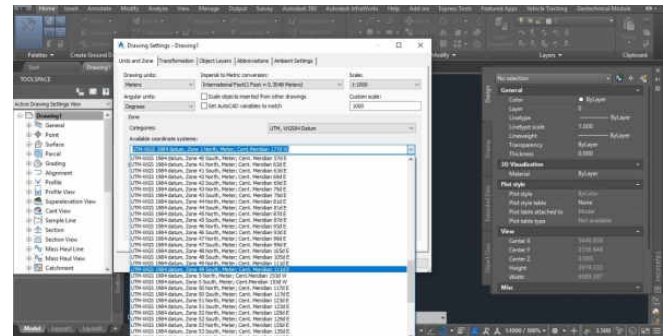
Home Insert Annotate Modify Analyze View Manage Output Survey Autodesk 360 Autodesk InfraWorks Help Add-ins Express Tools Featured Apps Vehicle Tracking Geotechnical Module

Palettes Create Ground D Layers Clipboard

TOOLSPACE

Active Drawing Settings View

Drawing1
General
Point
Surface
Parcel
Grading
Alignment
Profile
Profile View
Superelevation View
Cant View
Sample Line
Section
Section View
Mass Haul Line
Mass Haul View
Catchment

Model

Drawing Settings - Drawing1

Units and Zone Transformation Object Layers Abbreviations Ambient Settings

Drawing units:
Meters
Imperial to Metric conversion:
International Foot (1 Foot = 0.3048 Meters)
Scale:
1:1000
Scale objects inserted from other drawings
Angular units:
Degrees
Set AutoCAD variables to match
Custom scale:
1000

Zone
Categories:
UTM, WGS84 Datum
Available coordinate systems:
UTM-WGS 1984 datum, Zone 1 North, Meter; Cent. Meridian 177d W
UTM-WGS 1984 datum, Zone 46 South, Meter; Cent. Meridian 93d E
UTM-WGS 1984 datum, Zone 41 North, Meter; Cent. Meridian 63d E
UTM-WGS 1984 datum, Zone 41 South, Meter; Cent. Meridian 63d E
UTM-WGS 1984 datum, Zone 42 North, Meter; Cent. Meridian 69d E
UTM-WGS 1984 datum, Zone 42 South, Meter; Cent. Meridian 69d E
UTM-WGS 1984 datum, Zone 43 North, Meter; Cent. Meridian 75d E
UTM-WGS 1984 datum, Zone 43 South, Meter; Cent. Meridian 75d E
UTM-WGS 1984 datum, Zone 44 North, Meter; Cent. Meridian 81d E
UTM-WGS 1984 datum, Zone 44 South, Meter; Cent. Meridian 81d E
UTM-WGS 1984 datum, Zone 45 North, Meter; Cent. Meridian 87d E
UTM-WGS 1984 datum, Zone 45 South, Meter; Cent. Meridian 87d E
UTM-WGS 1984 datum, Zone 46 North, Meter; Cent. Meridian 93d E
UTM-WGS 1984 datum, Zone 46 South, Meter; Cent. Meridian 93d E
UTM-WGS 1984 datum, Zone 47 North, Meter; Cent. Meridian 99d E
UTM-WGS 1984 datum, Zone 47 South, Meter; Cent. Meridian 99d E
UTM-WGS 1984 datum, Zone 48 North, Meter; Cent. Meridian 105d E
UTM-WGS 1984 datum, Zone 48 South, Meter; Cent. Meridian 105d E
UTM-WGS 1984 datum, Zone 49 North, Meter; Cent. Meridian 111d E
UTM-WGS 1984 datum, Zone 49 South, Meter; Cent. Meridian 111d E
UTM-WGS 1984 datum, Zone 5 North, Meter; Cent. Meridian 153d W
UTM-WGS 1984 datum, Zone 5 South, Meter; Cent. Meridian 153d W
UTM-WGS 1984 datum, Zone 50 North, Meter; Cent. Meridian 117d E
UTM-WGS 1984 datum, Zone 50 South, Meter; Cent. Meridian 117d E
UTM-WGS 1984 datum, Zone 51 North, Meter; Cent. Meridian 123d E
UTM-WGS 1984 datum, Zone 51 South, Meter; Cent. Meridian 123d E
UTM-WGS 1984 datum, Zone 52 North, Meter; Cent. Meridian 129d E
UTM-WGS 1984 datum, Zone 52 South, Meter; Cent. Meridian 129d E
UTM-WGS 1984 datum, Zone 53 North, Meter; Cent. Meridian 135d E
UTM-WGS 1984 datum, Zone 53 South, Meter; Cent. Meridian 135d E

No selection
General
Color ByLayer
Layer 0
Linetype ByLayer
Linetype scale 1.000
Lineweight ByLayer
Transparency ByLayer
Thickness 0.000
3D Visualization
Material ByLayer
Plot style
Plot style ByColor
Plot style table None
Plot table attached to Model
Plot table type Not available
View
Center X
Center Y
Center Z 0
Height
Width
Misc

1:1000 / 100% 3.500